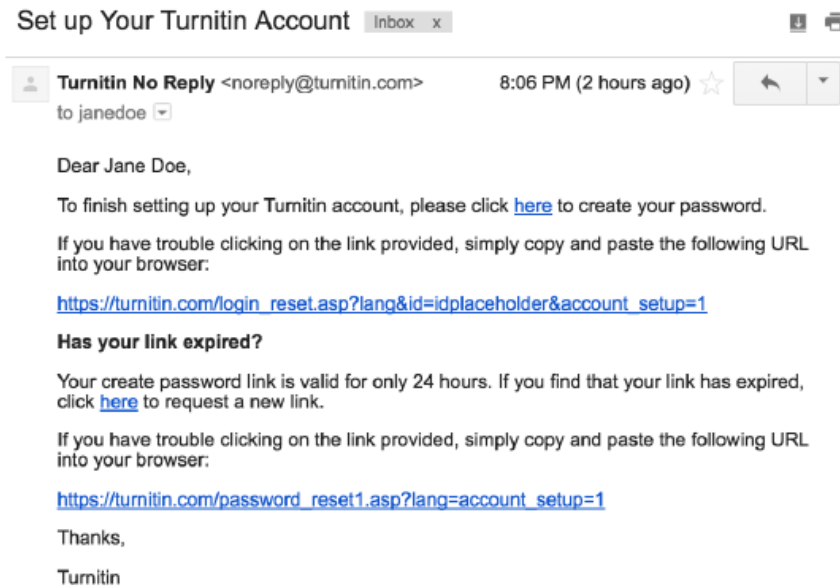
Set up Your Turnitin Account Inbox x

Turnitin No Reply <noreply@turnitin.com> 8:06 PM (2 hours ago)
to janedoe

Dear Jane Doe,

To finish setting up your Turnitin account, please click here to create your password.

If you have trouble clicking on the link provided, simply copy and paste the following URL into your browser:

https://turnitin.com/login_reset.asp?lang&id=idplaceholder&account_setup=1

Has your link expired?

Your create password link is valid for only 24 hours. If you find that your link has expired, click here to request a new link.

If you have trouble clicking on the link provided, simply copy and paste the following URL into your browser:

https://turnitin.com/password_reset1.asp?lang=account_setup=1

Thanks,

Turnitin